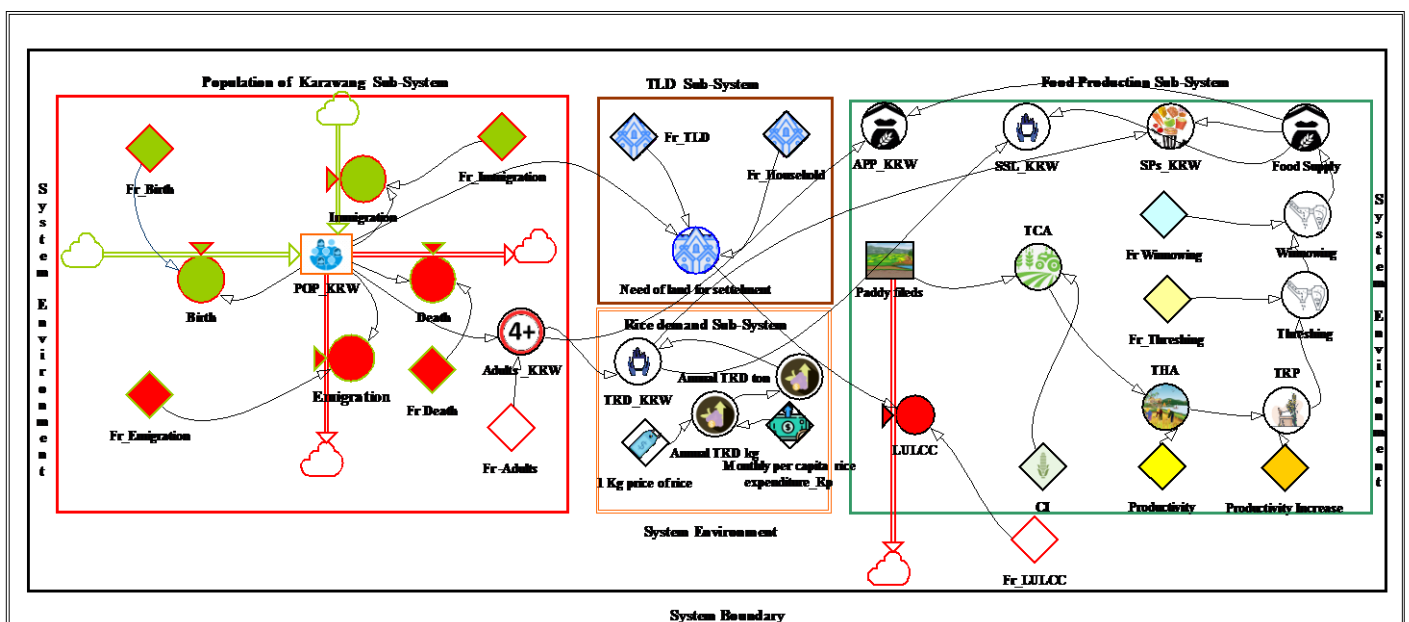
Population of Karawang Sub-System

Fr_Birth

Immigration

Fr_Immigration

Birth

POP_KRW

Death

Adults_KRW

4+

Emigration

Fr_Emigration

Fr Death

Fr-Adults

System Environment

TLD Sub-System

Fr_TLD

Fr_Household

Need of land for settlement

Rice demand Sub-System

TRD_KRW

Annual TRD ton

Annual TRD kg

1 Kg price of rice

Monthly per capita rice expenditure_Rp

System Environment

Food Production Sub-System

APP_KRW

SSL_KRW

SPs_KRW

Food Supply

Fr Winnowing

Winnowing

Paddy fileds

TCA

Fr_Threshing

Threshing

THA

TRP

LULCC

CI

Productivity

Productivity Increase

Fr_LULCC

System Environment

System Boundary